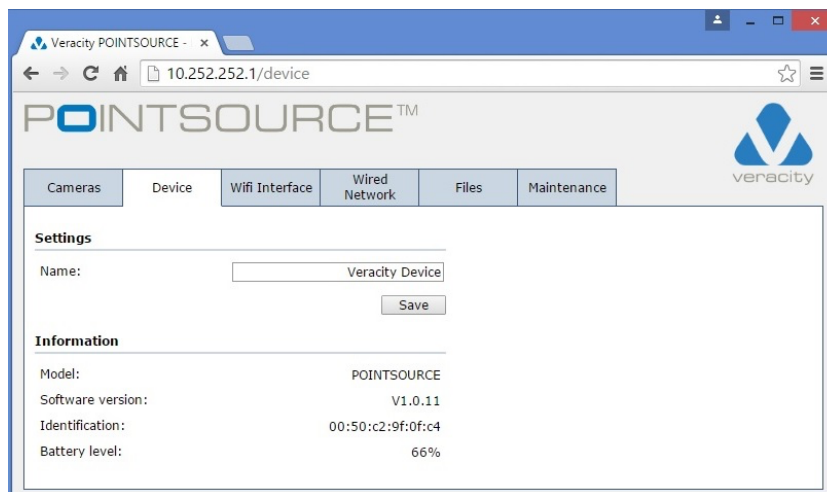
Veracity POINTSOURCE - ×

10.252.252.1/device

POINTSOURCE™

veracity

Cameras | Device | Wifi Interface | Wired Network | Files | Maintenance

Settings

Name: Veracity Device

Save

Information

Model: POINTSOURCE

Software version: V1.0.11

Identification: 00:50:c2:9f:0f:c4

Battery level: 66%